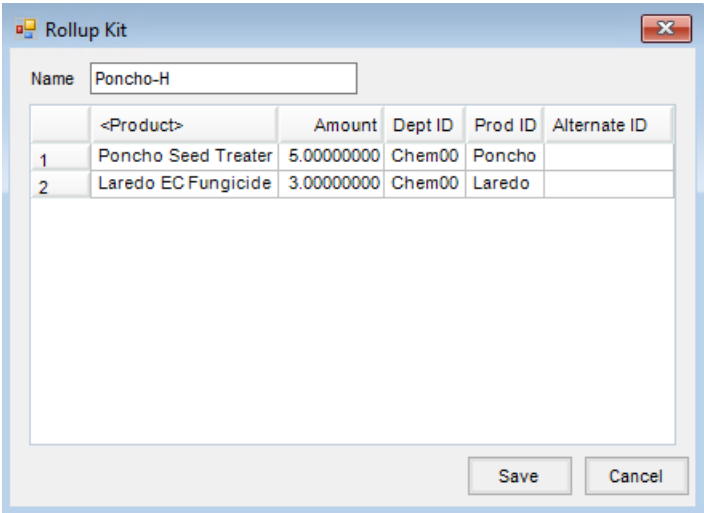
Rollup Kit

Name Poncho-H

|  | <Product> | Amount | Dept ID | Prod ID | Alternate ID |
|---|---|---|---|---|---|
| 1 | Poncho Seed Treater | 5.00000000 | Chem00 | Poncho |  |
| 2 | Laredo EC Fungicide | 3.00000000 | Chem00 | Laredo |  |

Save Cancel